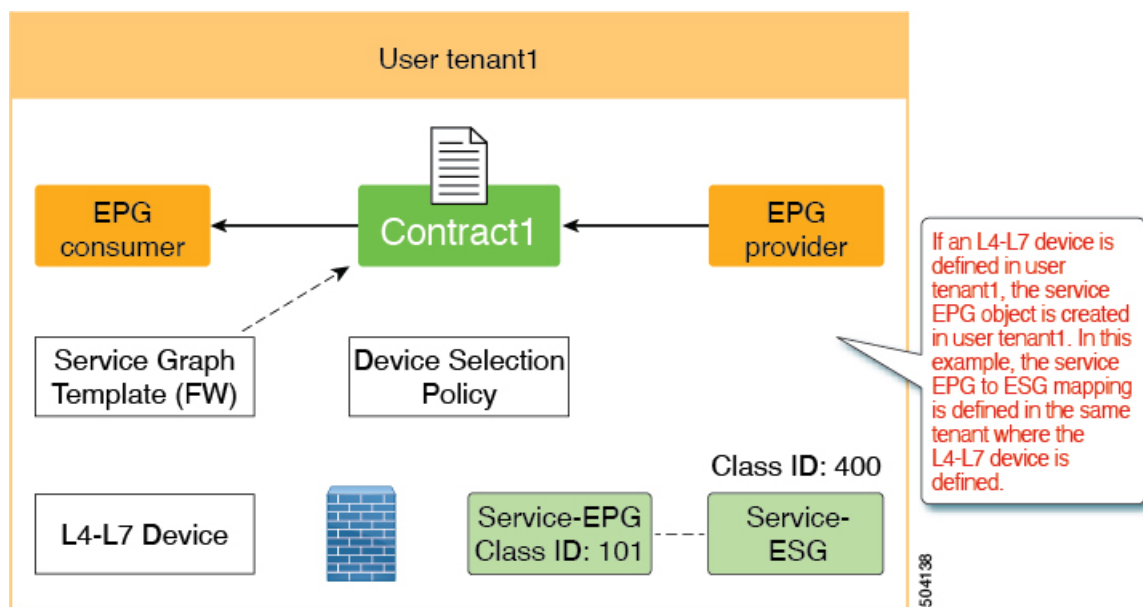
User tenant1

EPG consumer

Contract1

EPG provider

Service Graph Template (FW)

Device Selection Policy

Class ID: 400

L4-L7 Device

Service-EPG Class ID: 101

Service-ESG

If an L4-L7 device is defined in user tenant1, the service EPG object is created in user tenant1. In this example, the service EPG to ESG mapping is defined in the same tenant where the L4-L7 device is defined.

504138